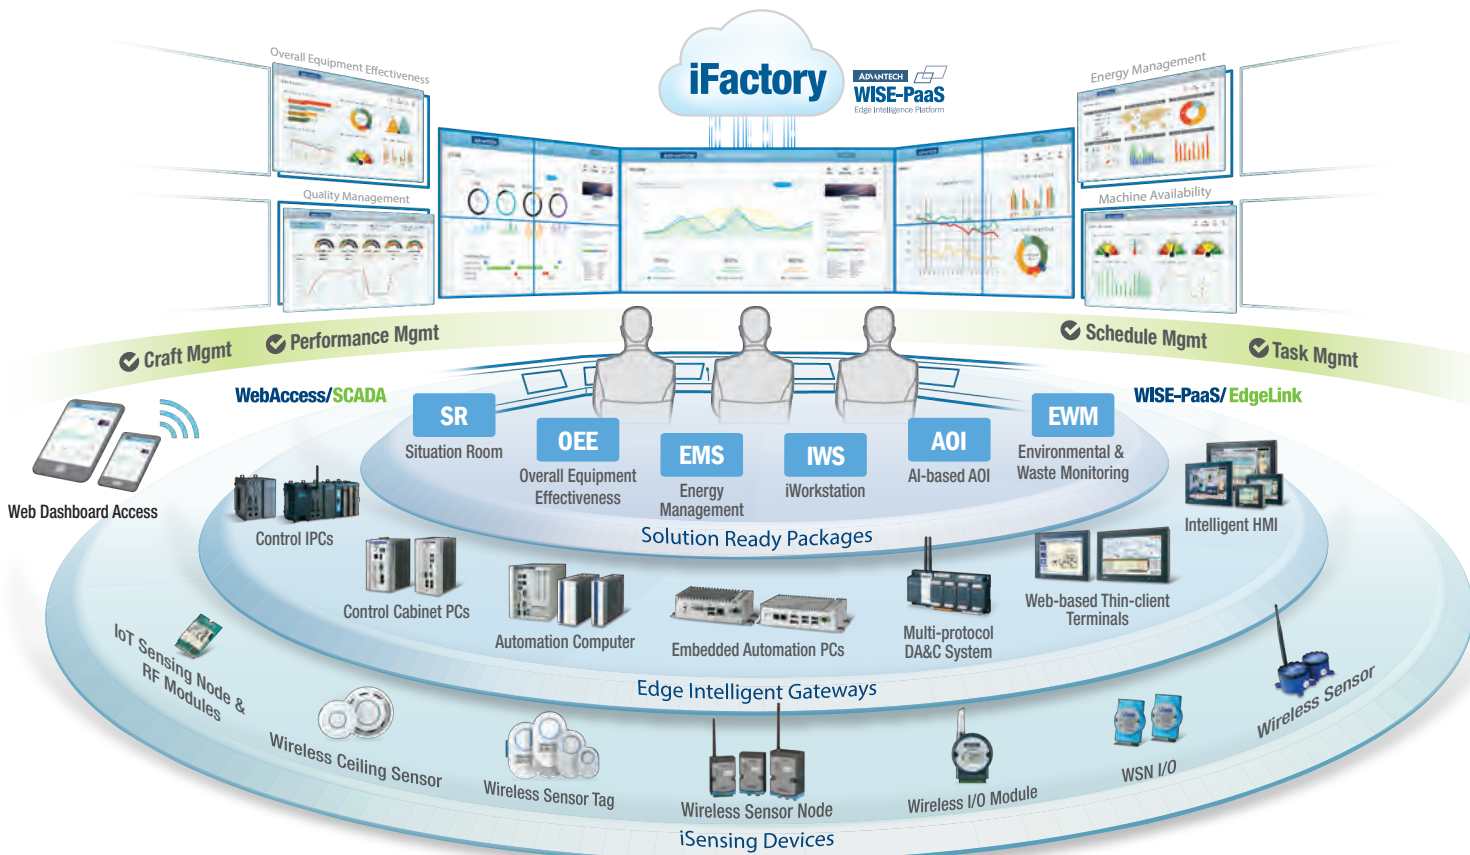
iFactory

ADVANTECH
WISE-PaaS
Edge Intelligence Platform

Overall Equipment Effectiveness

Quality Management

Energy Management

Machine Availability

Craft Mgmt
Performance Mgmt
Schedule Mgmt
Task Mgmt

WebAccess/SCADA

WISE-PaaS/EdgeLink

SR
Situation Room

OEE
Overall Equipment Effectiveness

EMS
Energy Management

IWS
iWorkstation

AOI
AI-based AOI

EWM
Environmental & Waste Monitoring

Solution Ready Packages

Web Dashboard Access

Control IPCs

Intelligent HMI

Control Cabinet PCs

Automation Computer

Embedded Automation PCs

Multi-protocol DA&C System

Web-based Thin-client Terminals

Edge Intelligent Gateways

IoT Sensing Node & RF Modules

Wireless Ceiling Sensor

Wireless Sensor Tag

Wireless Sensor Node

Wireless I/O Module

WSN I/O

Wireless Sensor

iSensing Devices